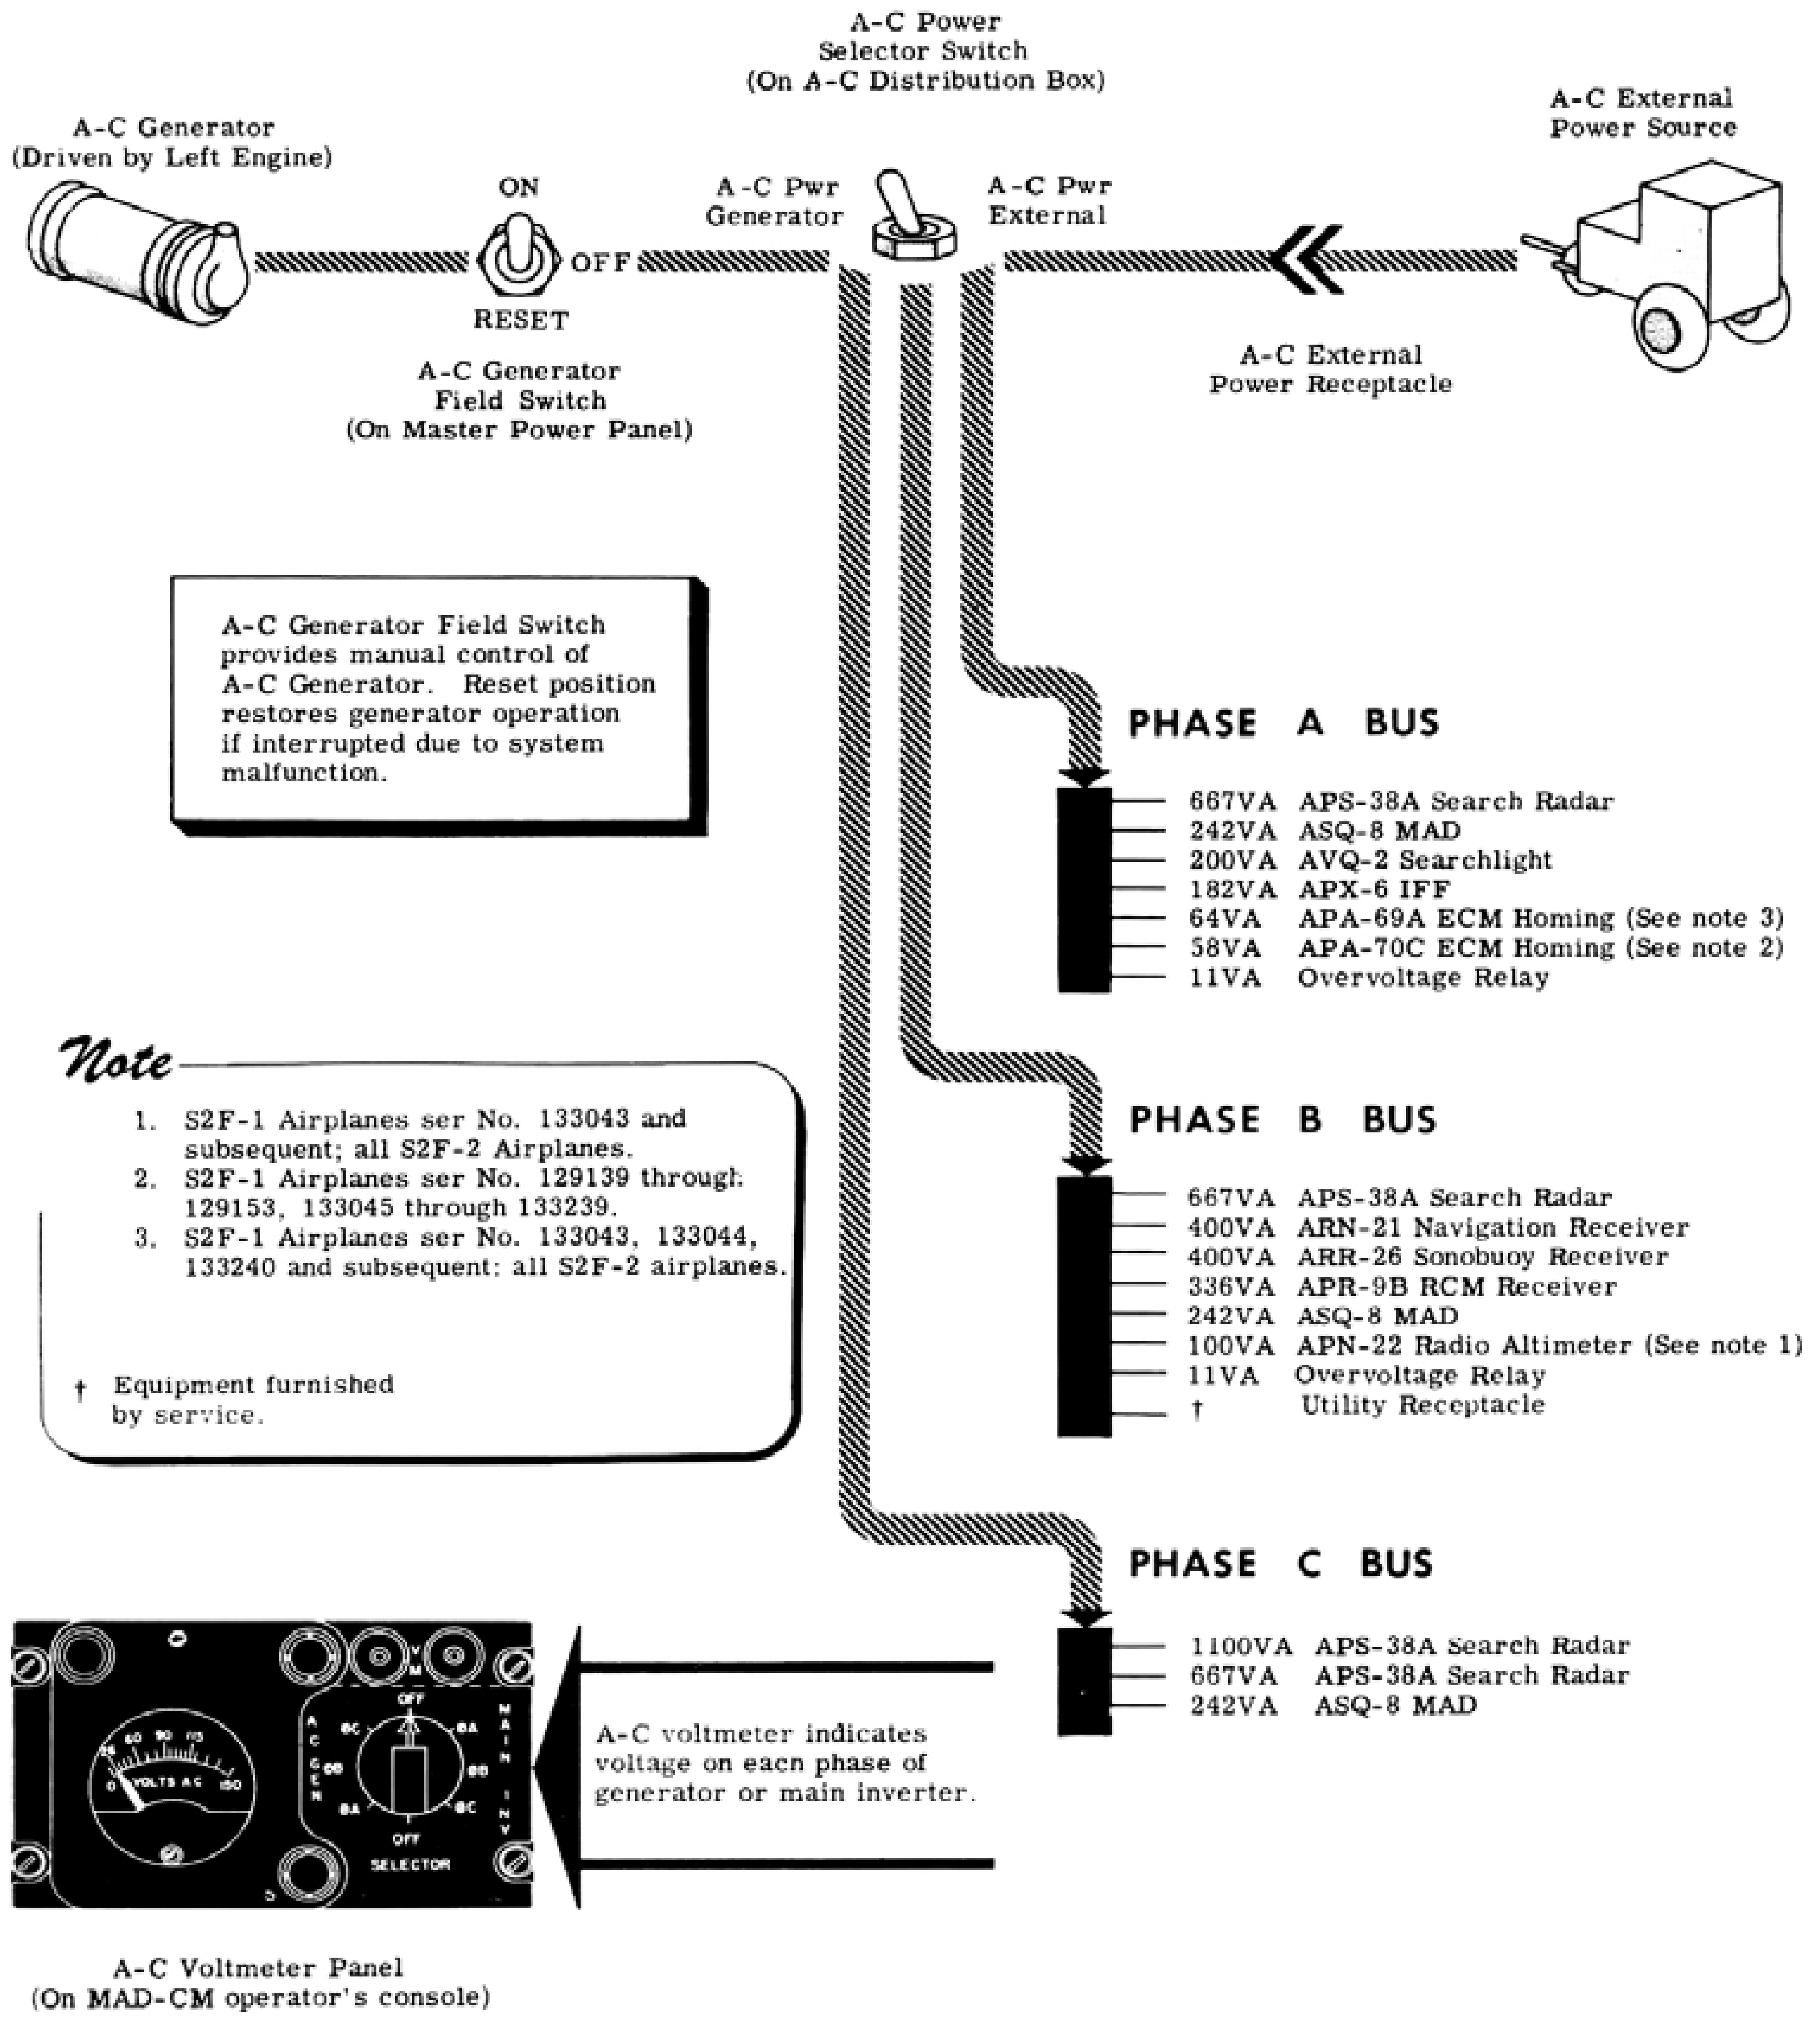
A-C Power Selector Switch (On A-C Distribution Box)

A-C Generator (Driven by Left Engine)

ON

OFF

RESET

A-C Generator Field Switch (On Master Power Panel)

A-C Pwr Generator

A-C Pwr External

A-C External Power Source

A-C External Power Receptacle

A-C Generator Field Switch provides manual control of A-C Generator. Reset position restores generator operation if interrupted due to system malfunction.

PHASE A BUS

667VA APS-38A Search Radar
242VA ASQ-8 MAD
200VA AVQ-2 Searchlight
182VA APX-6 IFF
64VA APA-69A ECM Homing (See note 3)
58VA APA-70C ECM Homing (See note 2)
11VA Overvoltage Relay

Note

1. S2F-1 Airplanes ser No. 133043 and subsequent; all S2F-2 Airplanes.
2. S2F-1 Airplanes ser No. 129139 through 129153, 133045 through 133239.
3. S2F-1 Airplanes ser No. 133043, 133044, 133240 and subsequent; all S2F-2 airplanes.

† Equipment furnished by service.

PHASE B BUS

667VA APS-38A Search Radar
400VA ARN-21 Navigation Receiver
400VA ARR-26 Sonobuoy Receiver
336VA APR-9B RCM Receiver
242VA ASQ-8 MAD
100VA APN-22 Radio Altimeter (See note 1)
11VA Overvoltage Relay
† Utility Receptacle

PHASE C BUS

1100VA APS-38A Search Radar
667VA APS-38A Search Radar
242VA ASQ-8 MAD

VM

OFF

A C GEN

ØC ØB ØA

ØA ØB ØC

MAIN INV

OFF

SELECTOR

30 60 90 115 0 VOLTS AC 150

A-C voltmeter indicates voltage on each phase of generator or main inverter.

A-C Voltmeter Panel (On MAD-CM operator's console)